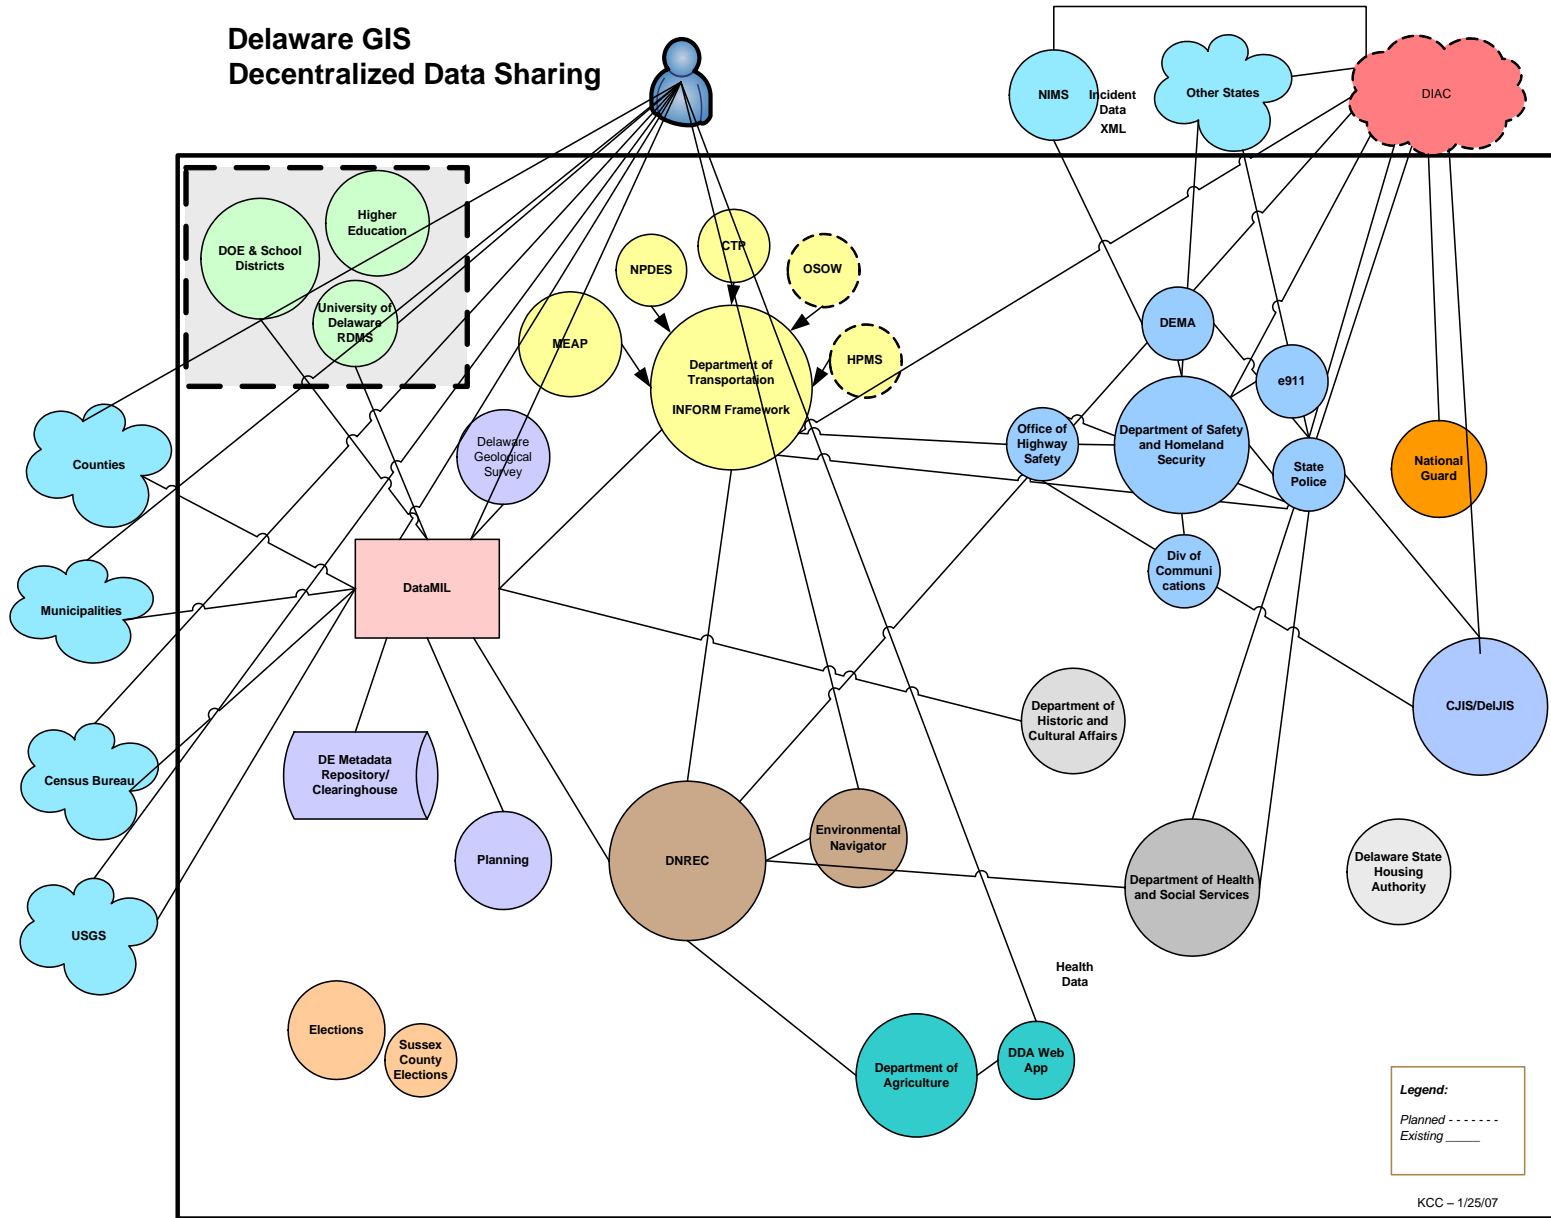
Delaware GIS
Decentralized Data Sharing

NIMS
Incident Data XML
Other States
DIAC

Higher Education
DOE & School Districts
University of Delaware RDMS

NPDES
CTP
OSOW
MEAP
Department of Transportation
INFORM Framework
HPMS

DEMA
e911
Office of Highway Safety
Department of Safety and Homeland Security
State Police
National Guard
Div of Communi cations

Counties
Delaware Geological Survey
Municipalities
DataMIL
Census Bureau
USGS

DE Metadata Repository/ Clearinghouse
Planning
DNREC
Environmental Navigator
Department of Historic and Cultural Affairs
CJIS/DelJIS
Department of Health and Social Services
Delaware State Housing Authority

Health Data
Elections
Sussex County Elections
Department of Agriculture
DDA Web App

Legend:
Planned - - - - - - -
Existing _____

KCC – 1/25/07